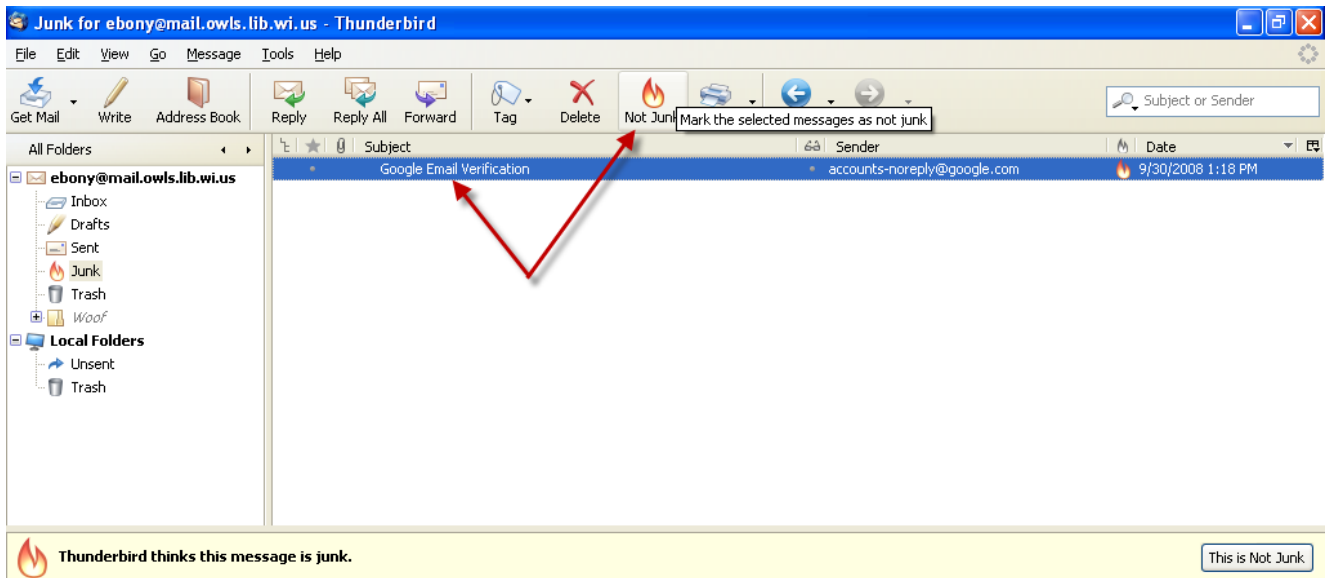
Junk for ebony@mail.owls.lib.wi.us - Thunderbird

File Edit View Go Message Tools Help

Get Mail Write Address Book Reply Reply All Forward Tag Delete Not Junk Mark the selected messages as not junk

Subject or Sender

All Folders

Subject Sender Date

Google Email Verification accounts-noreply@google.com 9/30/2008 1:18 PM

ebony@mail.owls.lib.wi.us
Inbox
Drafts
Sent
Junk
Trash
Woof
Local Folders
Unsent
Trash

Thunderbird thinks this message is junk.

This is Not Junk